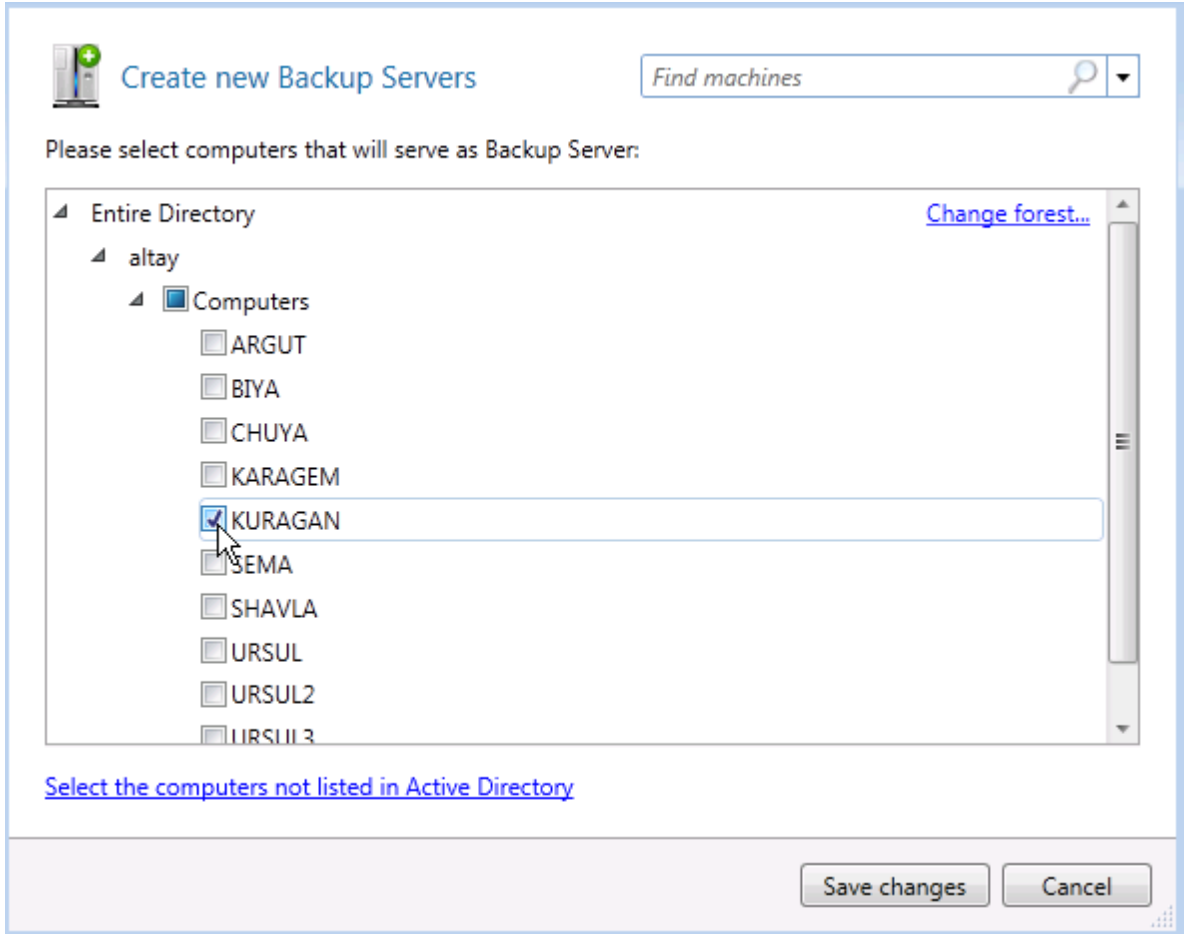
Create new Backup Servers

Find machines

Please select computers that will serve as Backup Server:

Entire Directory

Change forest...

altay

Computers

ARGUT

BIYA

CHUYA

KARAGEM

KURAGAN

SEMA

SHAVLA

URSUL

URSUL2

URSUL3

Select the computers not listed in Active Directory

Save changes

Cancel